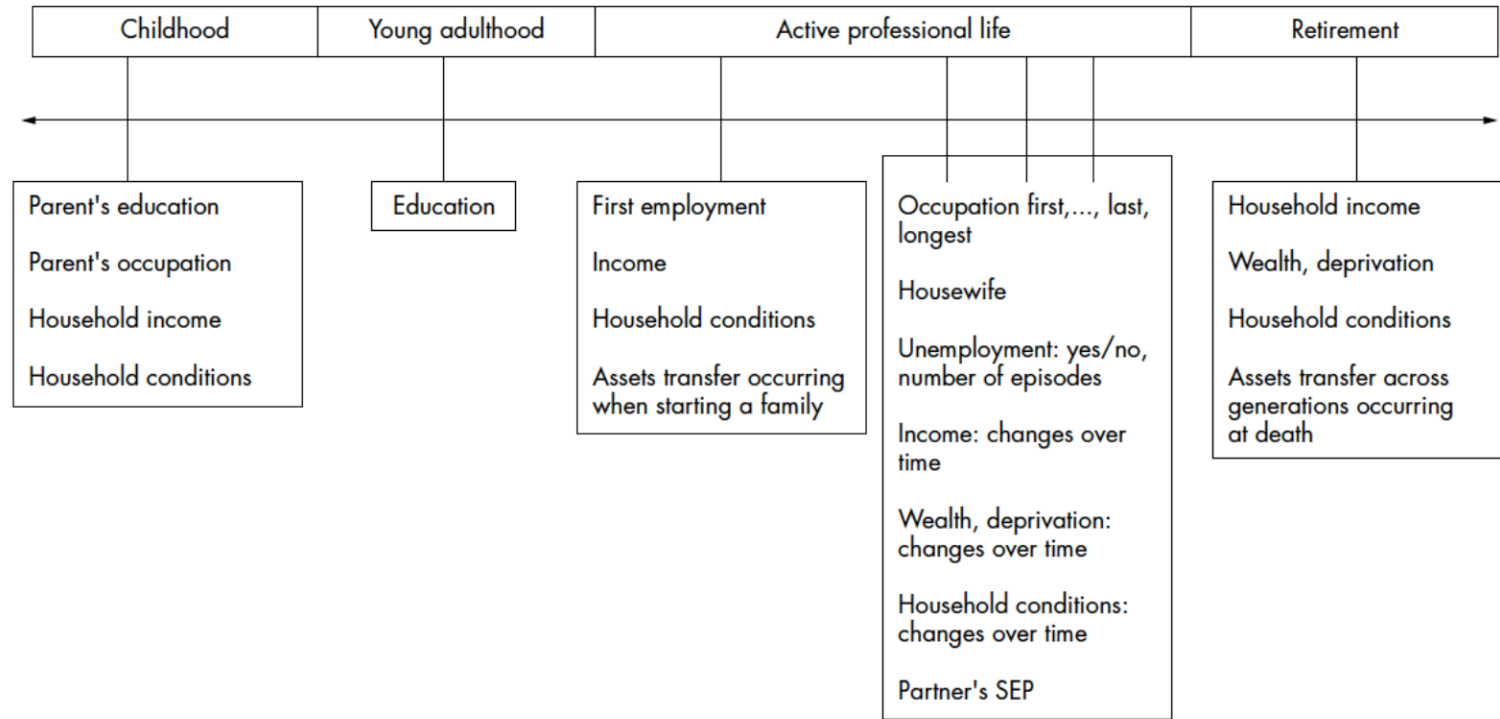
Childhood

Young adulthood

Active professional life

Retirement

Parent's education

Parent's occupation

Household income

Household conditions

Education

First employment

Income

Household conditions

Assets transfer occurring when starting a family

Occupation first,..., last, longest

Housewife

Unemployment: yes/no, number of episodes

Income: changes over time

Wealth, deprivation: changes over time

Household conditions: changes over time

Partner's SEP

Household income

Wealth, deprivation

Household conditions

Assets transfer across generations occurring at death